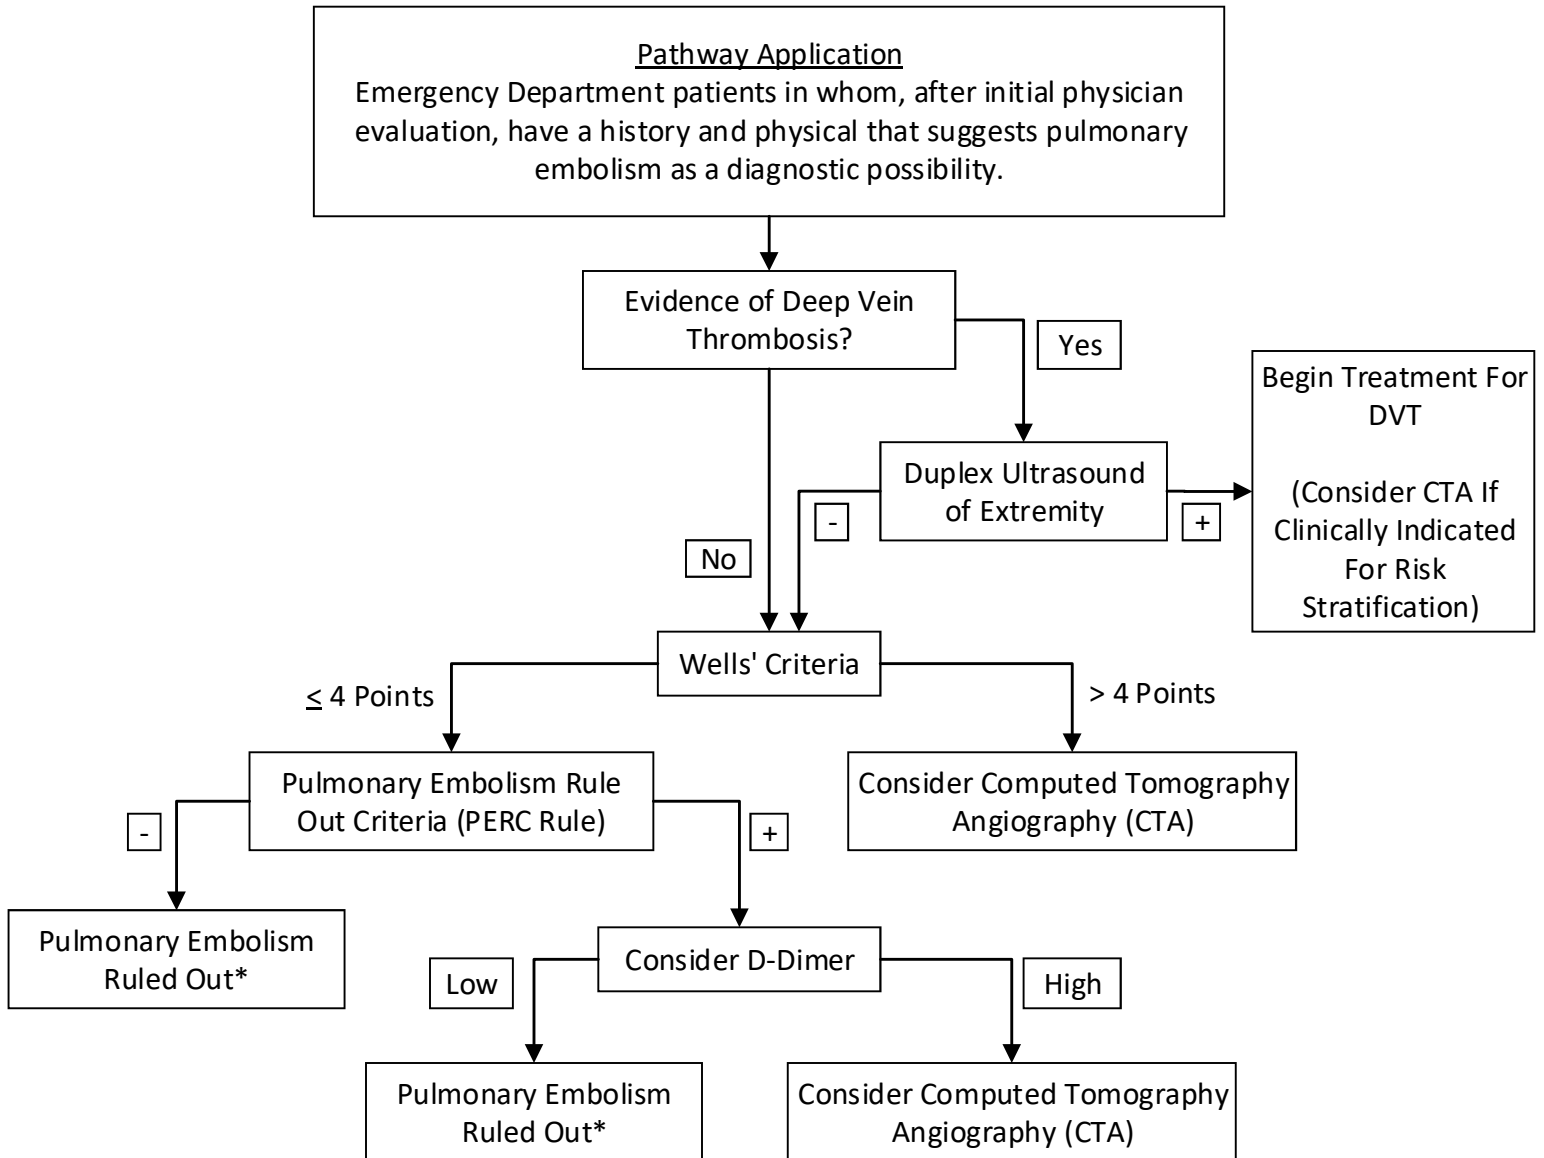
Pathway Application
Emergency Department patients in whom, after initial physician evaluation, have a history and physical that suggests pulmonary embolism as a diagnostic possibility.

Evidence of Deep Vein Thrombosis?

Yes

No

Duplex Ultrasound of Extremity

-

+

Begin Treatment For DVT

(Consider CTA If Clinically Indicated For Risk Stratification)

Wells' Criteria

$\leq$ 4 Points

> 4 Points

Pulmonary Embolism Rule Out Criteria (PERC Rule)

Consider Computed Tomography Angiography (CTA)

-

+

Pulmonary Embolism Ruled Out*

Consider D-Dimer

Low

High

Pulmonary Embolism Ruled Out*

Consider Computed Tomography Angiography (CTA)